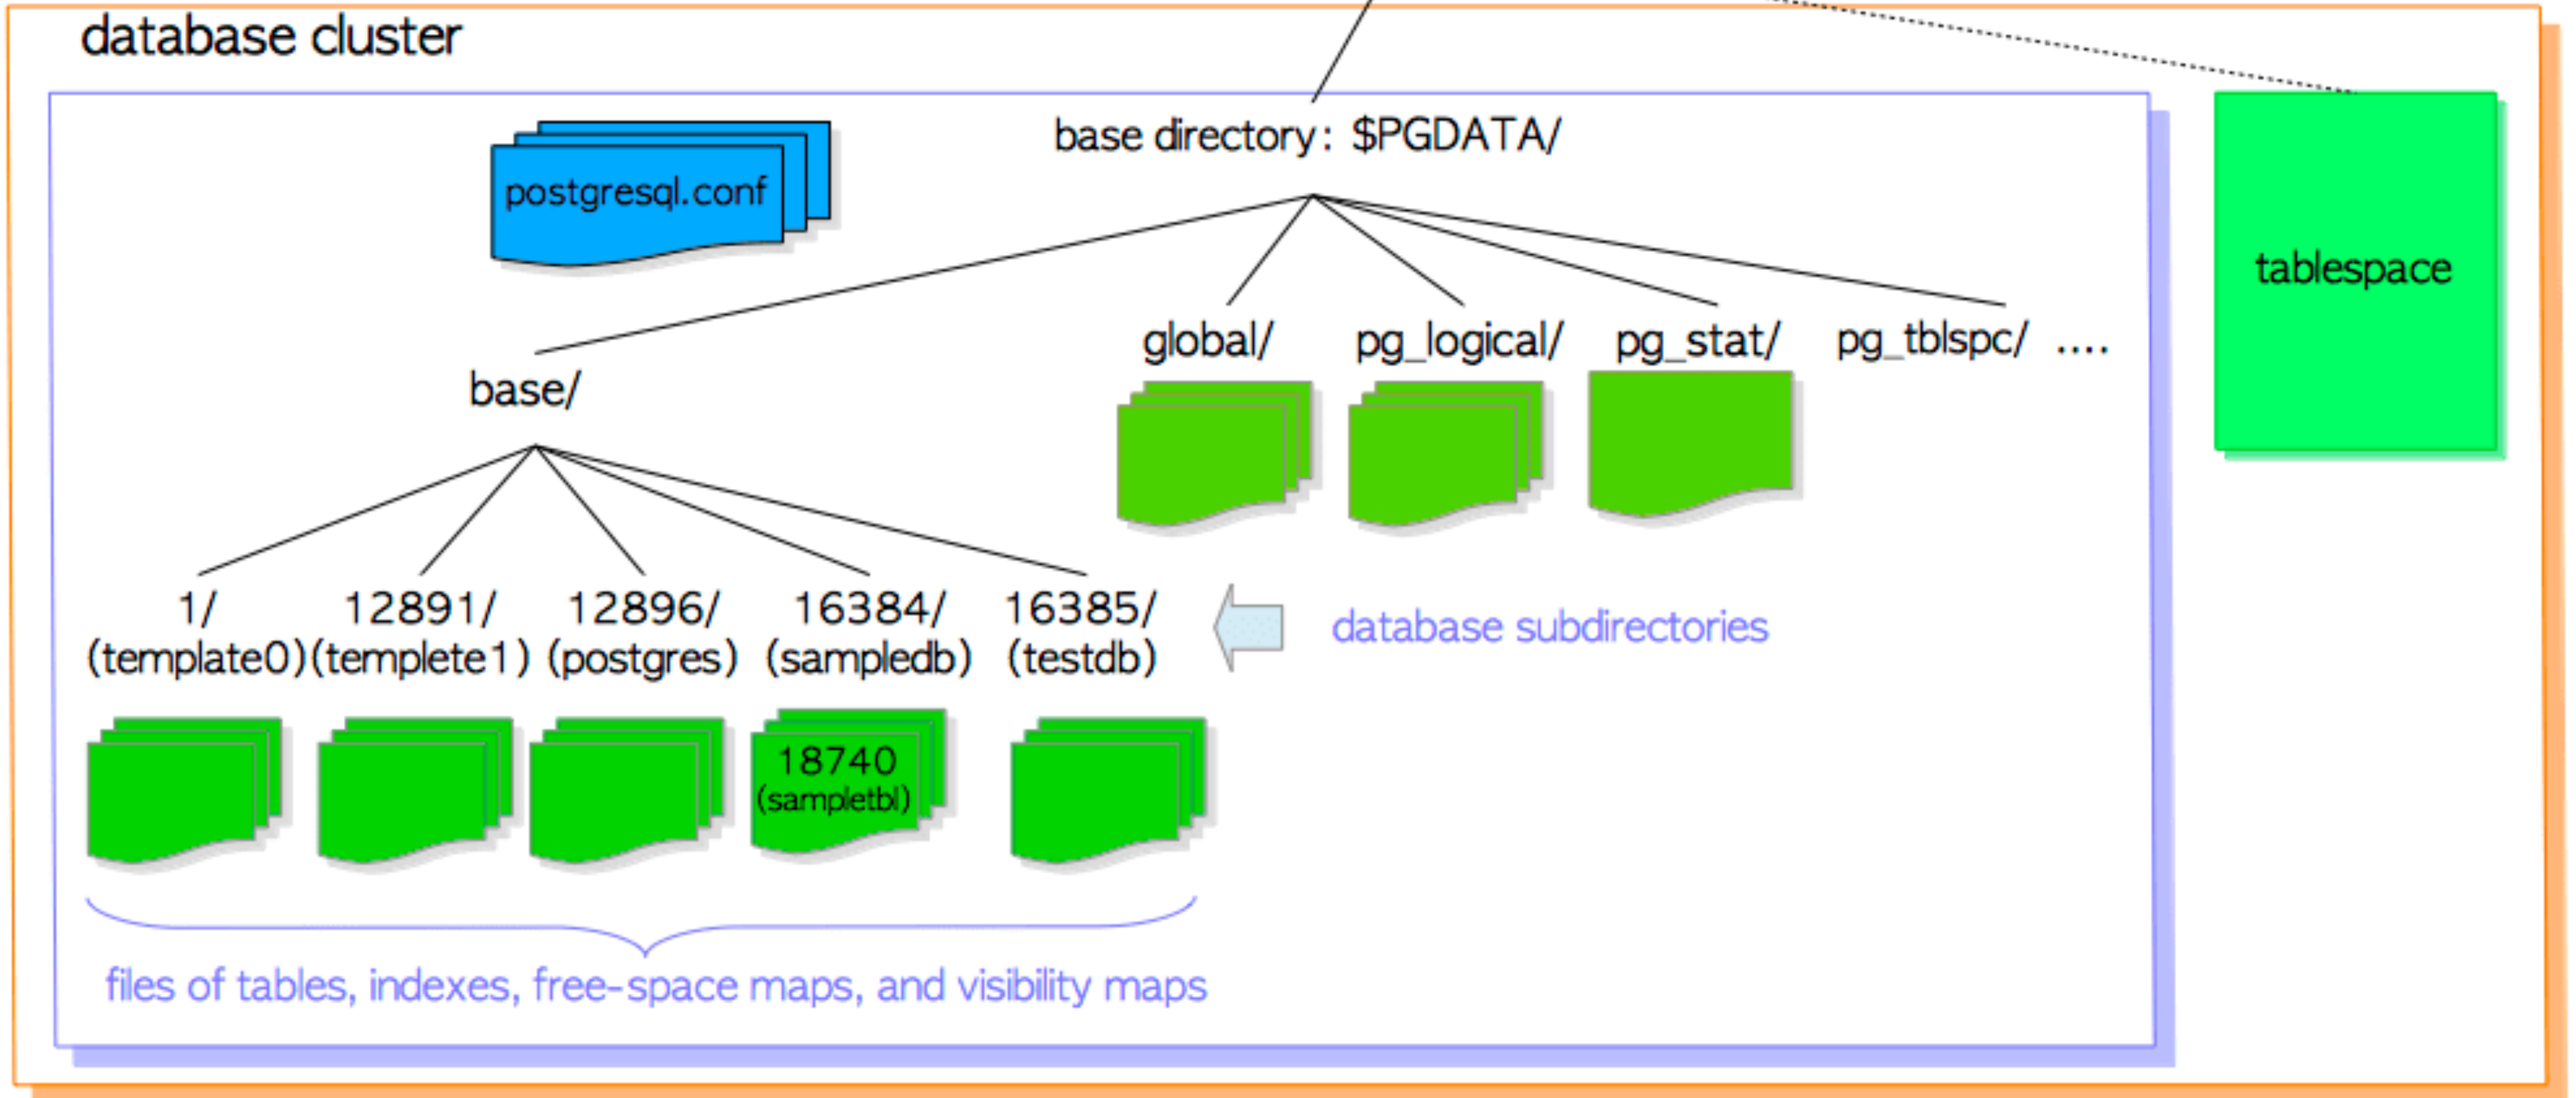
database cluster

base directory: $PGDATA/

postgresql.conf

tablespace

base/

global/ pg_logical/ pg_stat/ pg_tblspc/ ....

1/ (template0)

12891/ (templete1)

12896/ (postgres)

16384/ (sampledb)

16385/ (testdb)

database subdirectories

18740 (sampletbl)

files of tables, indexes, free-space maps, and visibility maps